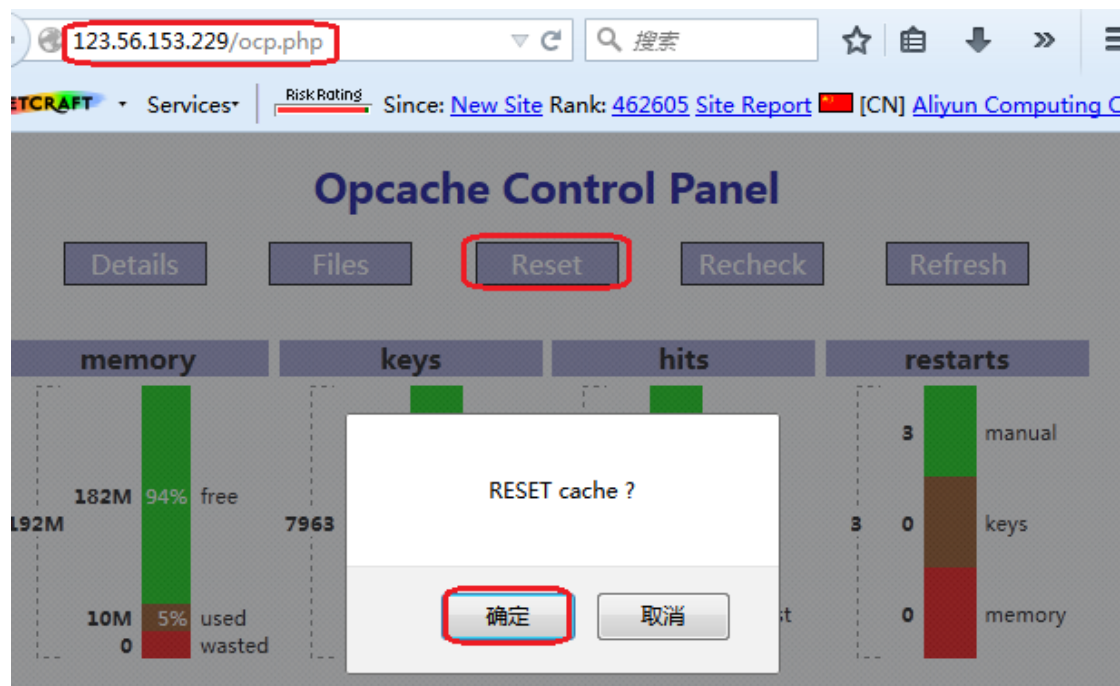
123.56.153.229/ocp.php

搜索

ETCRAFT Services Risk Rating Since: New Site Rank: 462605 Site Report [CN] Aliyun Computing C

Opcache Control Panel

Details Files Reset Recheck Refresh

memory keys hits restarts

182M 94% free
192M
10M 5% used
0 wasted

7963

3 manual
3 0 keys
0 memory

RESET cache ?

确定 取消